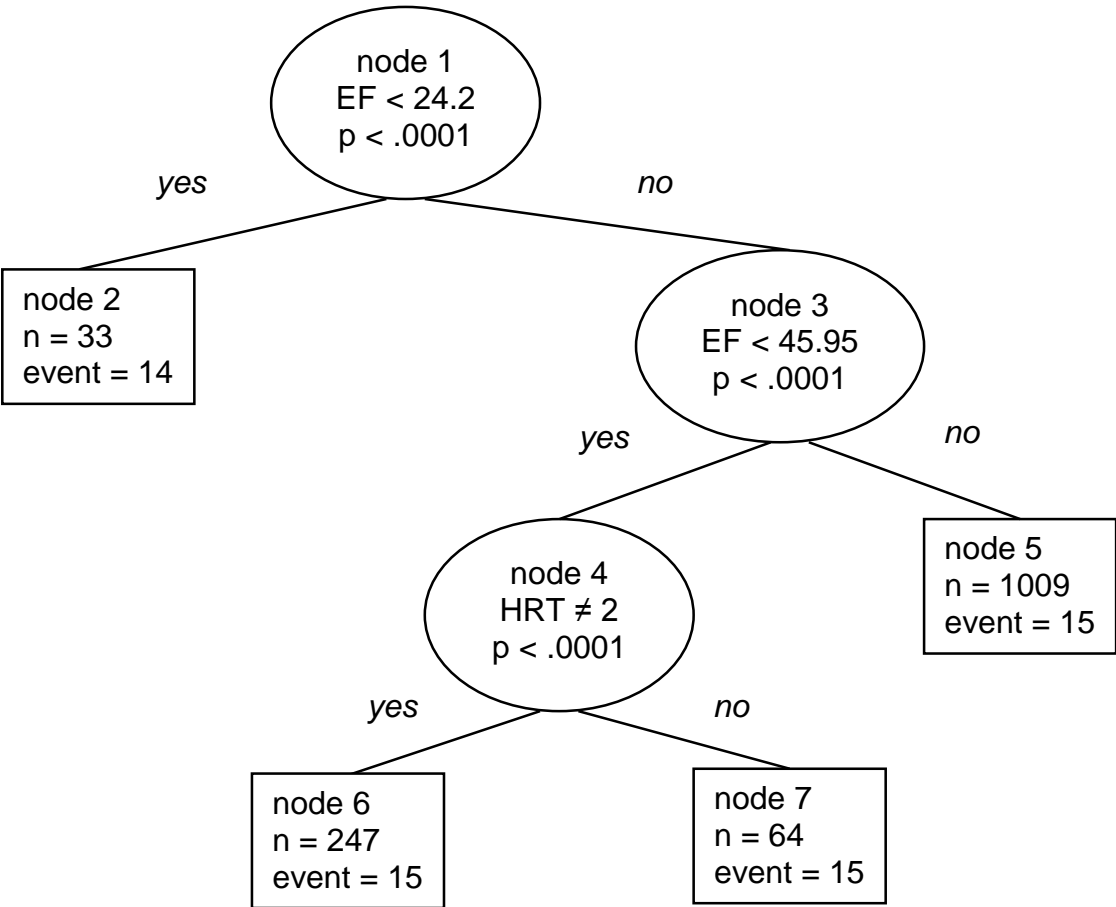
node 1
EF < 24.2
p < .0001

yes

no

node 2
n = 33
event = 14

node 3
EF < 45.95
p < .0001

yes

no

node 4
HRT ≠ 2
p < .0001

node 5
n = 1009
event = 15

yes

no

node 6
n = 247
event = 15

node 7
n = 64
event = 15